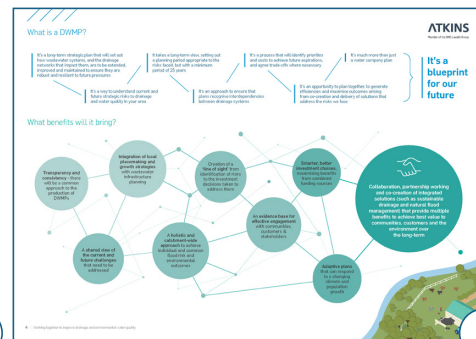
What is a DWMP?

ATKINS
Member of the SNC-Lavalin Group

It's a long-term strategic plan that will set out how wastewater systems, and the drainage networks that impact them, are to be extended, improved and maintained to ensure they are robust and resilient to future pressures

It takes a long-term view, setting out a planning period appropriate to the risks faced, but with a minimum period of 25 years

It's a process that will identify priorities and plans to achieve future aspirations, and agree trade-offs where necessary

It's much more than just a water company plan

It's a way to understand current and future strategic risks to drainage and water quality in your area

It's an approach to ensure that plans recognise interdependencies between drainage systems

It's an opportunity to plan together to generate efficiencies and maximise outcomes arising from co-creation and delivery of solutions that address the risks we face

It's a blueprint for our future

What benefits will it bring?

Transparency and consistency - there will be a common approach to the production of DWMPs

Integration of local placemaking and growth strategies with wastewater infrastructure planning

Creation of a 'line of sight' from identification of risks to the investment decisions taken to address them

Smarter, better investment choices maximising benefits from combined funding sources

Collaboration, partnership working and co-creation of integrated solutions (such as sustainable drainage and natural flood management) that provide multiple benefits to achieve best value to communities, customers and the environment over the long-term

An evidence base for effective engagement with communities, customers & stakeholders

A shared view of the current and future challenges that need to be addressed

A holistic and catchment-wide approach to achieve individual and common flood risk and environmental outcomes

Adaptive plans that can respond to a changing climate and population growth

6 | Getting together to improve drainage and environmental water quality